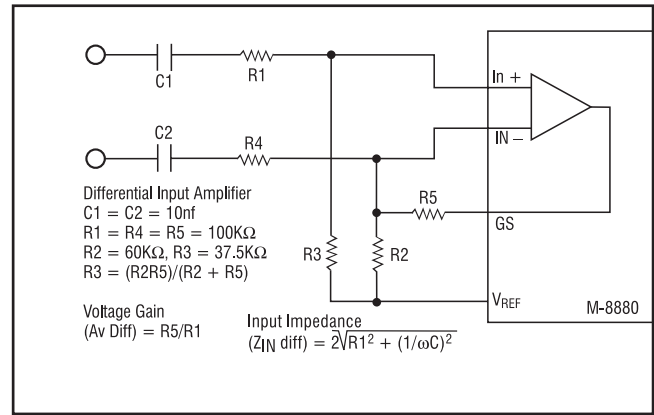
C1

R1

C2

R4

In +

IN –

Differential Input Amplifier
C1 = C2 = 10nf
R1 = R4 = R5 = 100KΩ
R2 = 60KΩ, R3 = 37.5KΩ
R3 = (R2R5)/(R2 + R5)

R5

GS

R3

R2

Voltage Gain
(Av Diff) = R5/R1

$V_{REF}$

M-8880

Input Impedance
$(Z_{IN} \text{ diff}) = 2\sqrt{R1^2 + (1/\omega C)^2}$